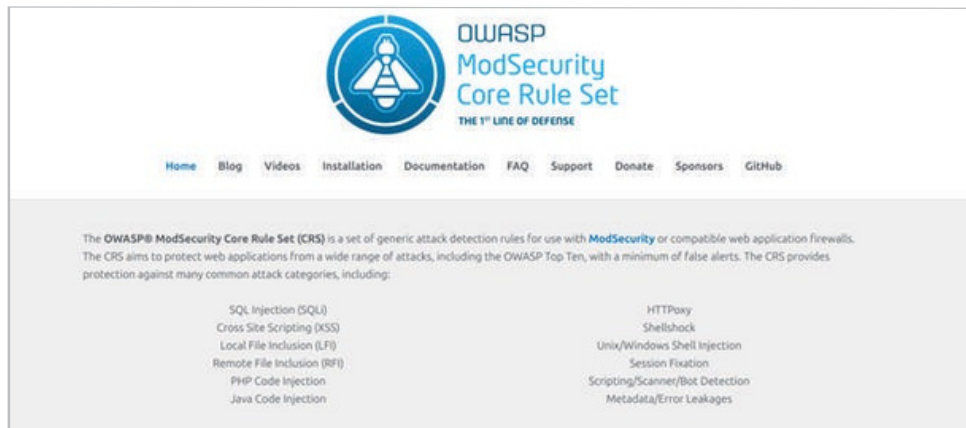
OWASP
ModSecurity
Core Rule Set

THE 1ST LINE OF DEFENSE

Home Blog Videos Installation Documentation FAQ Support Donate Sponsors GitHub

The OWASP® ModSecurity Core Rule Set (CRS) is a set of generic attack detection rules for use with ModSecurity or compatible web application firewalls. The CRS aims to protect web applications from a wide range of attacks, including the OWASP Top Ten, with a minimum of false alerts. The CRS provides protection against many common attack categories, including:

SQL Injection (SQLi)
Cross Site Scripting (XSS)
Local File Inclusion (LFI)
Remote File Inclusion (RFI)
PHP Code Injection
Java Code Injection

HTTPoxy
Shellshock
Unix/Windows Shell Injection
Session Fixation
Scripting/Scanner/Bot Detection
Metadata/Error Leakages